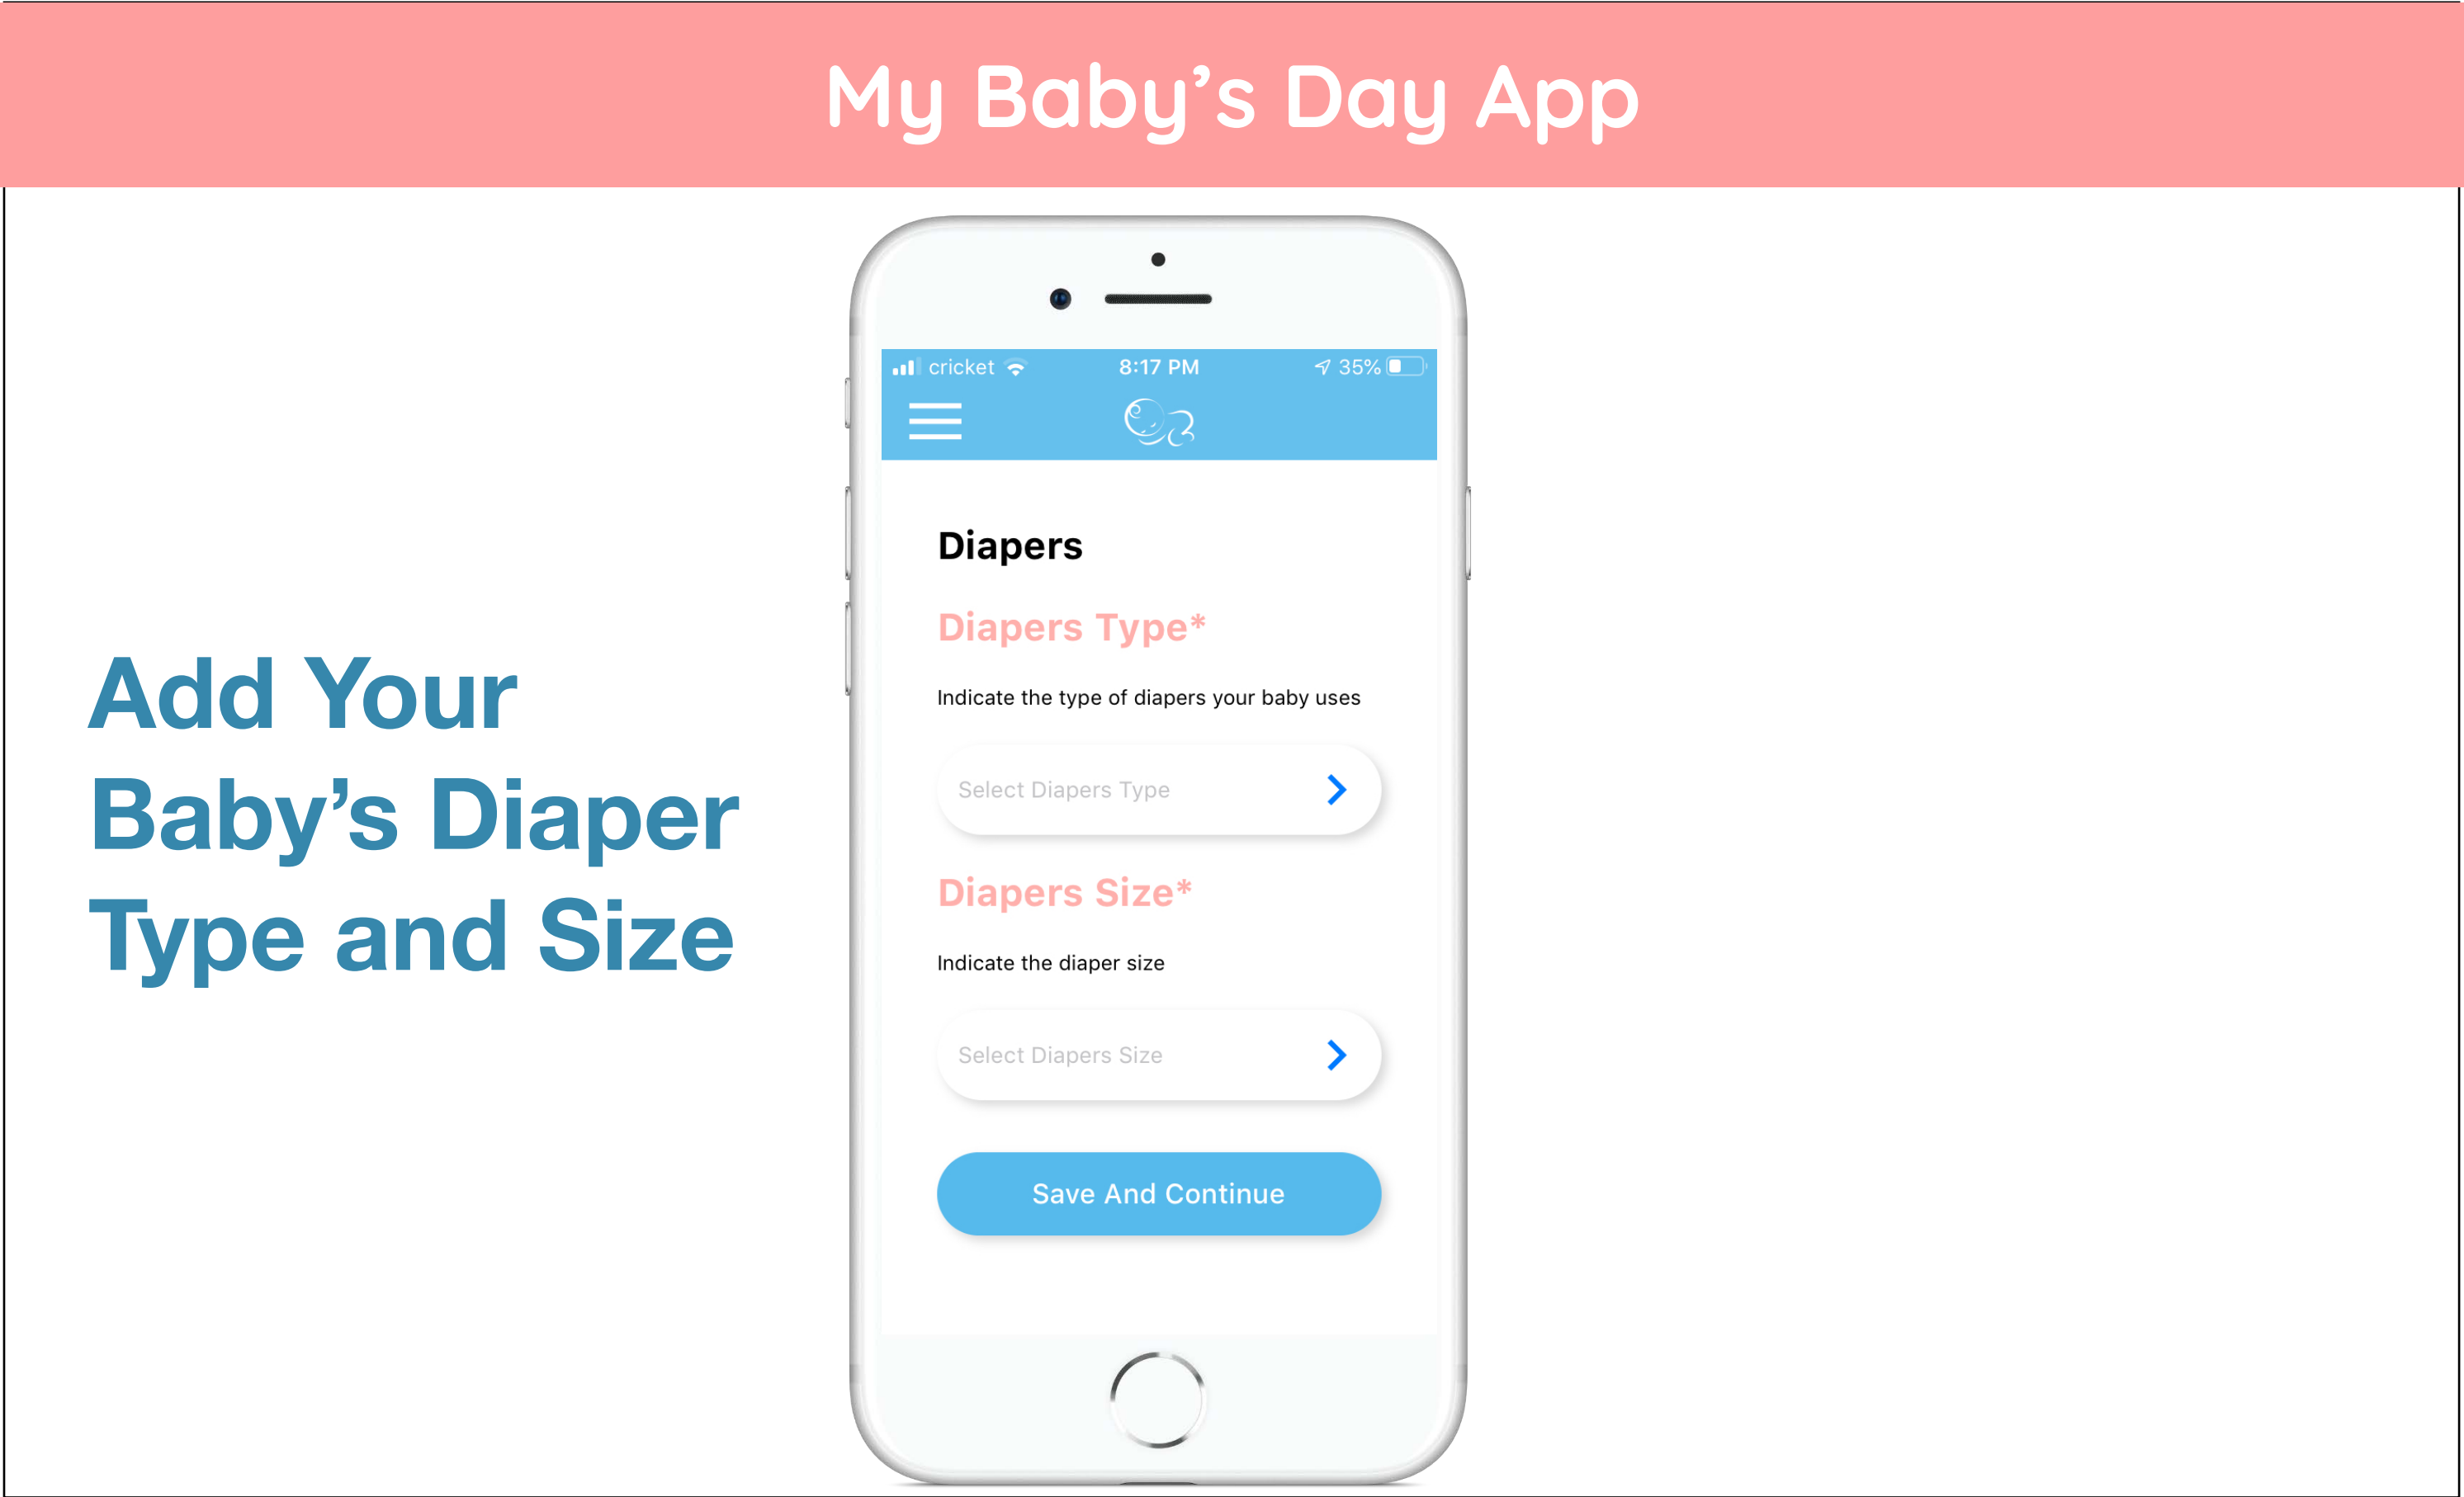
My Baby’s Day App

Add Your Baby’s Diaper Type and Size

cricket 8:17 PM 35%

Diapers

Diapers Type*

Indicate the type of diapers your baby uses

Select Diapers Type

Diapers Size*

Indicate the diaper size

Select Diapers Size

Save And Continue